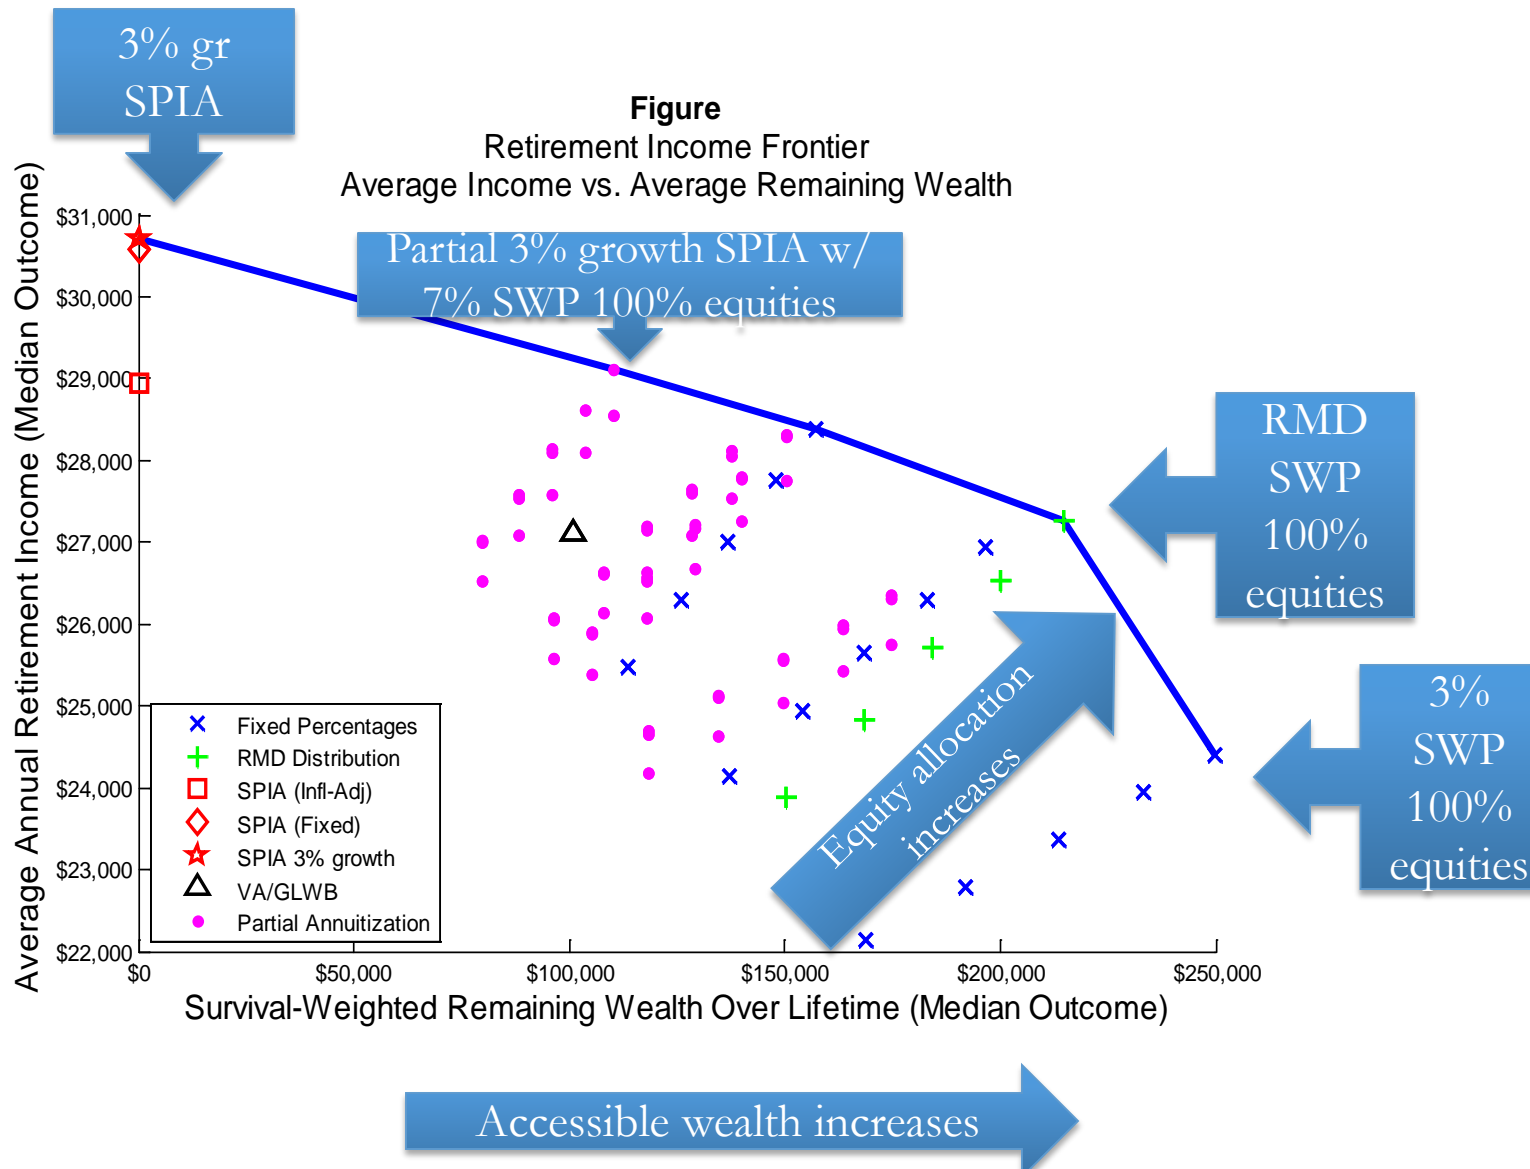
3% gr SPIA

**Figure**
Retirement Income Frontier
Average Income vs. Average Remaining Wealth

Partial 3% growth SPIA w/ 7% SWP 100% equities

RMD SWP 100% equities

3% SWP 100% equities

Equity allocation increases

Average Annual Retirement Income (Median Outcome)

$31,000
$30,000
$29,000
$28,000
$27,000
$26,000
$25,000
$24,000
$23,000
$22,000

$0
$50,000
$100,000
$150,000
$200,000
$250,000

Survival-Weighted Remaining Wealth Over Lifetime (Median Outcome)

Fixed Percentages
RMD Distribution
SPIA (Infl-Adj)
SPIA (Fixed)
SPIA 3% growth
VA/GLWB
Partial Annuitization

Accessible wealth increases